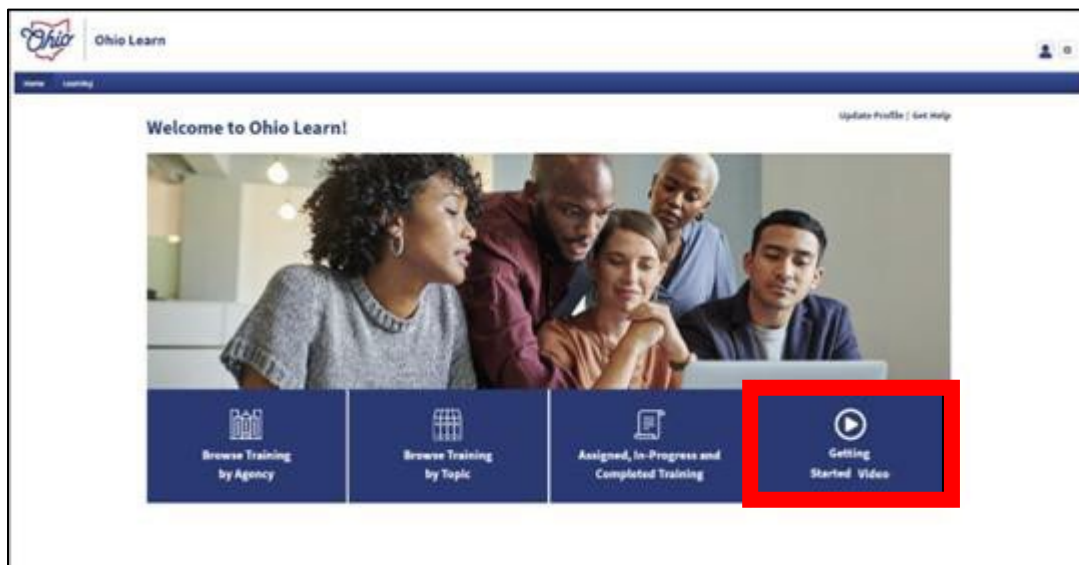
Ohio

Ohio Learn

Home Learning

Welcome to Ohio Learn!

Update Profile | Get Help

Browse Training by Agency

Browse Training by Topic

Assigned, In-Progress and Completed Training

Getting Started Video